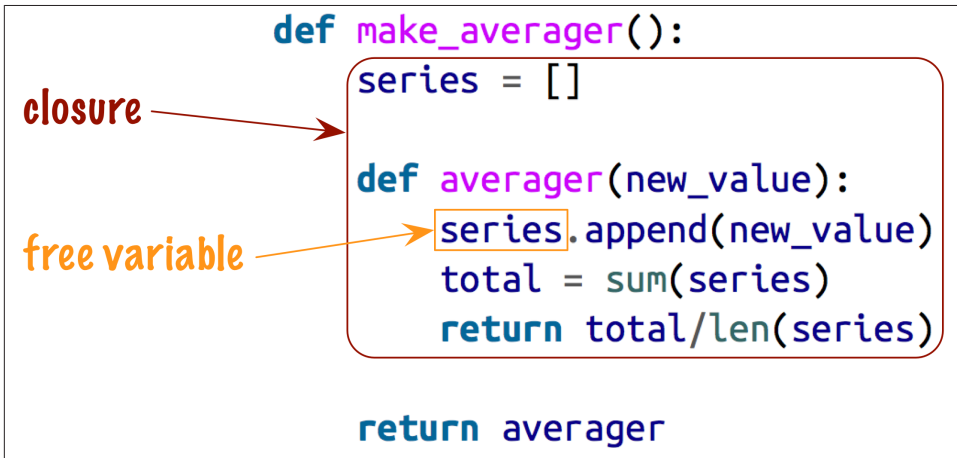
def make_averager():
    series = []

    def averager(new_value):
        series.append(new_value)
        total = sum(series)
        return total/len(series)

    return averager

closure

free variable